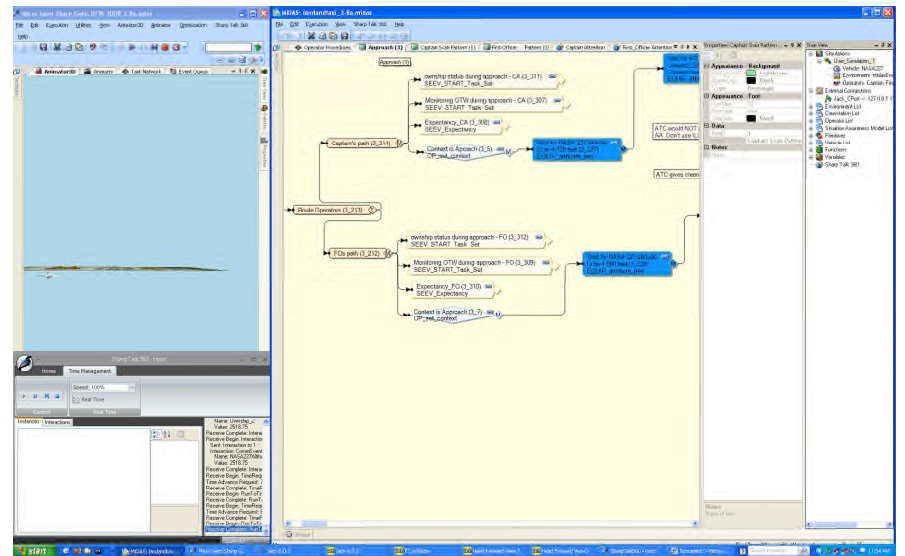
MIDAS: landandtaxi_3.6a.midas

File Edit Execution View SharpTalk 360 Help

Operator Procedures | Approach (3) | Captain Scan Pattern (3) | First Officer Pattern (3) | Captain Attention | First_Officer Attention

Approach (3)

Captain's path (3_314)

ownship status during approach - CA (3_311)
SEEV_START_Task_Set

Monitoring OTW during approach - CA (3_307)
SEEV_START_Task_Set

Expectancy_CA (3_308)
SEEV_Expectancy

Context is Approach (3_5)
UP_set_context

Route Operations (3_213)

FOs path (3_212)

ownship status during approach - FO (3_312)
SEEV_START_Task_Set

Monitoring OTW during approach - FO (3_309)
SEEV_START_Task_Set

Expectancy_FO (3_310)
SEEV_Expectancy

Context is Approach (3_7)
UP_set_context

ATC would NOT
AA. Don't use IL

ATC gives clear

Properties (Captain Scan Pattern)

Appearance - Background

Appearance - Font

Data

Notes

Tree View

Simulations
User_Simulation_1
Vehicle: NASA227
Environment: MidasEnv
Operators: Captain, First
External Connections
Jack_CPort -> 127.0.0.1
Environment List
Orientation List
Operator List
Situation Awareness Model List
Flowviews
Visuals List
Functions
Variables
Sharp Talk 360

SharpTalk 360 - Host

Home | Time Management

Speed: 100%

Real Time

Control | Real Time

Instances | Interactions

Name: Ownship_C
Value: 2518.75
Receive Complete: Intera
Receive Begin: Interaction
Sent: Interaction to 1
Interaction: ConstEvent
Name: NASA227Altitu
Value: 2518.75
Receive Complete: Intera
Receive Begin: TimeReq
Time Advance Request: 1
Receive Complete: TimeR
Receive Begin: RunToTi
Receive Complete: RunT
Receive Begin: TimeReq
Time Advance Request: 1
Receive Complete: TimeR
Receive Begin: DataExis
Receive Complete: Data

Animator3D | Sensors | Task Network | Event Queue

start

11:54 AM